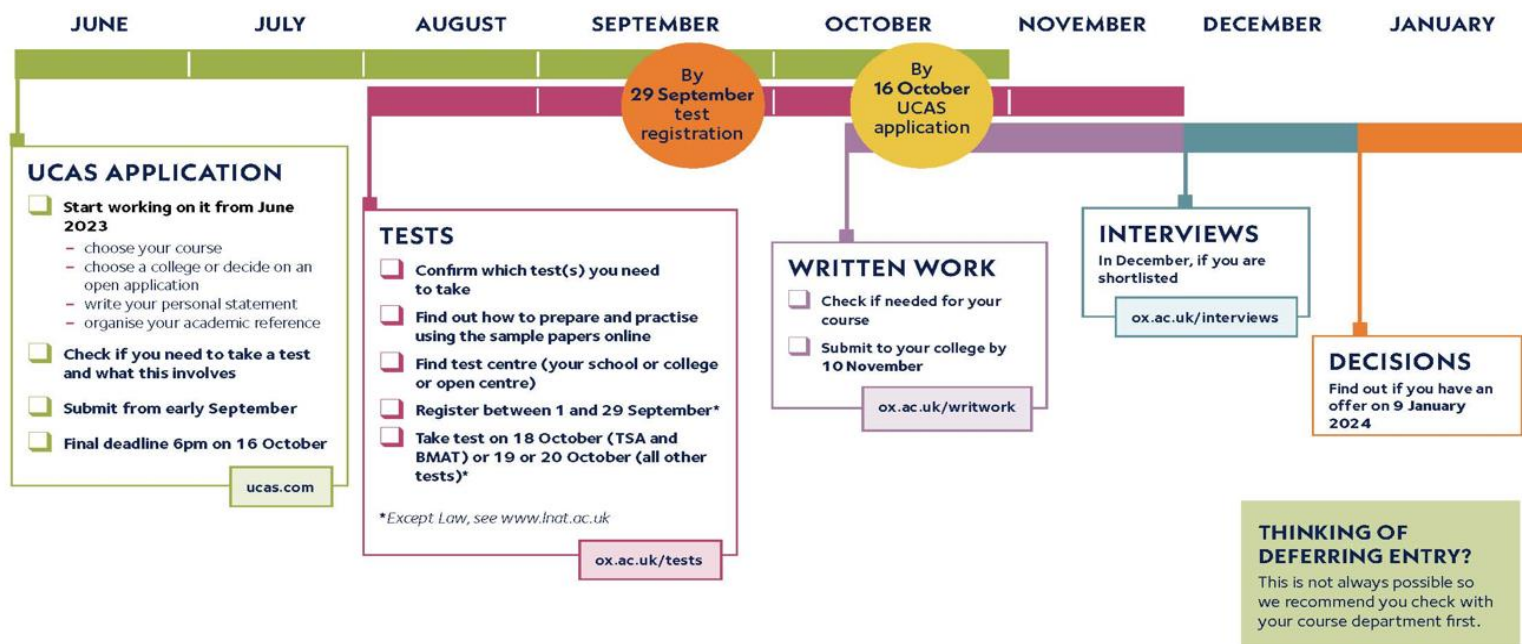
JUNE JULY AUGUST SEPTEMBER OCTOBER NOVEMBER DECEMBER JANUARY

By 29 September test registration

By 16 October UCAS application

UCAS APPLICATION

Start working on it from June 2023
– choose your course
– choose a college or decide on an open application
– write your personal statement
– organise your academic reference

Check if you need to take a test and what this involves

Submit from early September

Final deadline 6pm on 16 October

ucas.com

TESTS

Confirm which test(s) you need to take

Find out how to prepare and practise using the sample papers online

Find test centre (your school or college or open centre)

Register between 1 and 29 September*

Take test on 18 October (TSA and BMAT) or 19 or 20 October (all other tests)*

*Except Law, see www.lnat.ac.uk

ox.ac.uk/tests

WRITTEN WORK

Check if needed for your course

Submit to your college by 10 November

ox.ac.uk/writwork

INTERVIEWS

In December, if you are shortlisted

ox.ac.uk/interviews

DECISIONS

Find out if you have an offer on 9 January 2024

THINKING OF DEFERRING ENTRY?

This is not always possible so we recommend you check with your course department first.